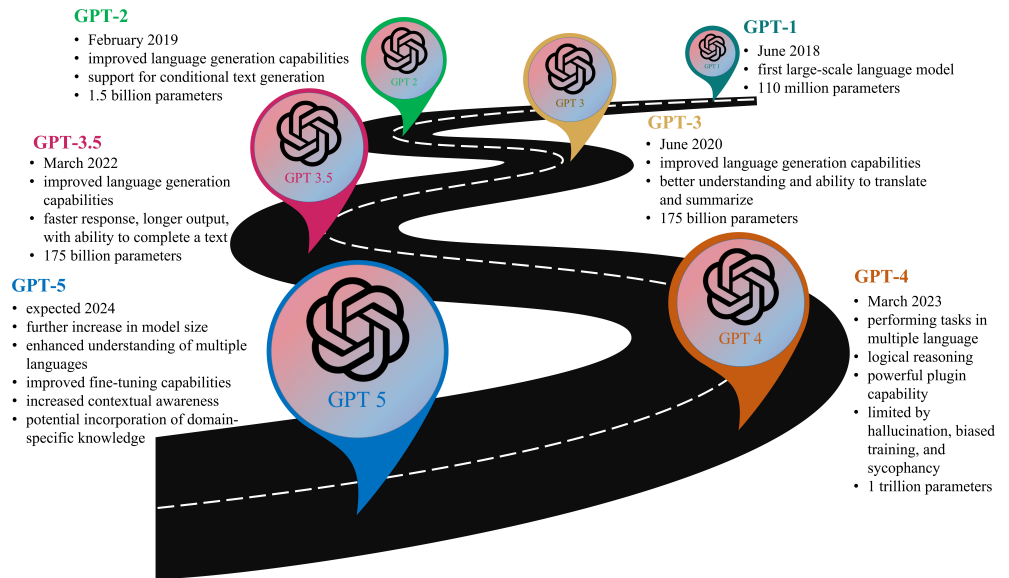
GPT-2
• February 2019
• improved language generation capabilities
• support for conditional text generation
• 1.5 billion parameters

GPT 2

GPT 3

GPT 1

GPT-1
• June 2018
• first large-scale language model
• 110 million parameters

GPT-3.5
• March 2022
• improved language generation capabilities
• faster response, longer output, with ability to complete a text
• 175 billion parameters

GPT 3.5

GPT-3
• June 2020
• improved language generation capabilities
• better understanding and ability to translate and summarize
• 175 billion parameters

GPT-5
• expected 2024
• further increase in model size
• enhanced understanding of multiple languages
• improved fine-tuning capabilities
• increased contextual awareness
• potential incorporation of domain-specific knowledge

GPT 5

GPT 4

GPT-4
• March 2023
• performing tasks in multiple language
• logical reasoning
• powerful plugin capability
• limited by hallucination, biased training, and sycophancy
• 1 trillion parameters